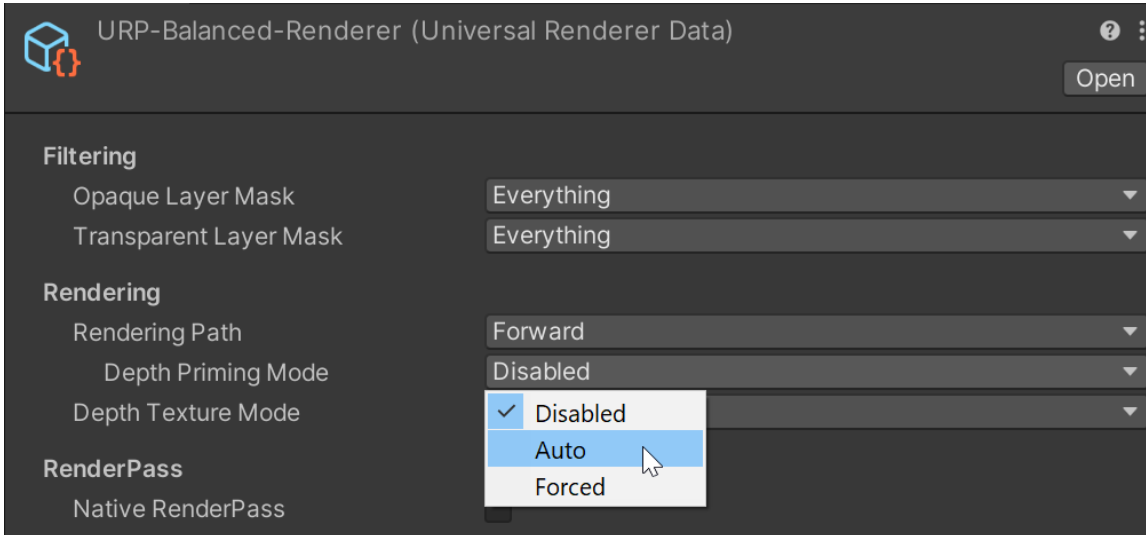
URP-Balanced-Renderer (Universal Renderer Data)

Open

Filtering

Opaque Layer Mask | Everything

Transparent Layer Mask | Everything

Rendering

Rendering Path | Forward

Depth Priming Mode | Disabled

Depth Texture Mode

Disabled

Auto

Forced

RenderPass

Native RenderPass